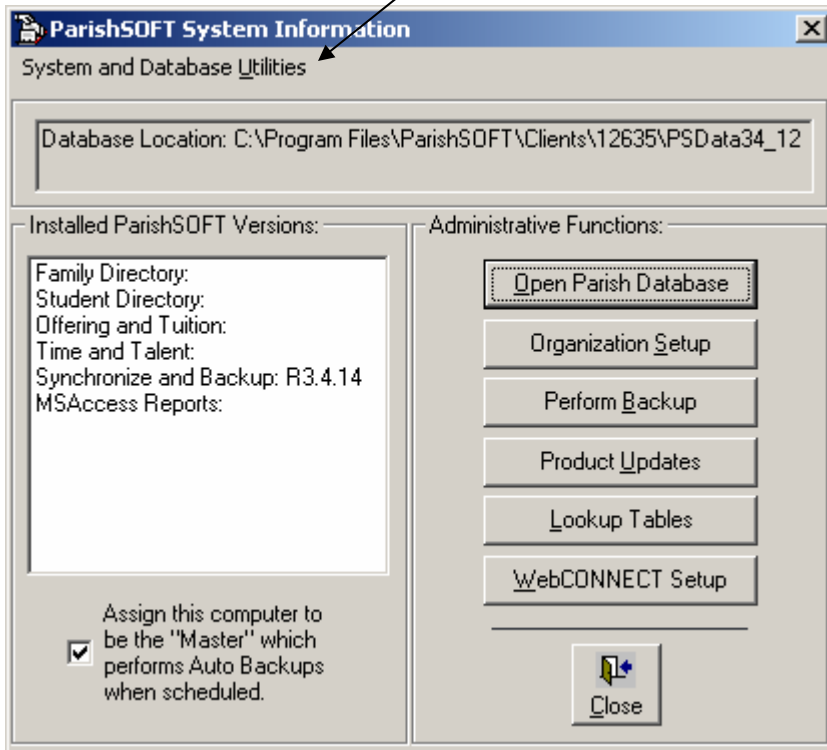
ParishSOFT System Information

X

System and Database Utilities

Database Location: C:\Program Files\ParishSOFT\Clients\12635\PSData34_12

Installed ParishSOFT Versions:

Family Directory:
Student Directory:
Offering and Tuition:
Time and Talent:
Synchronize and Backup: R3.4.14
MSAccess Reports:

Assign this computer to be the "Master" which performs Auto Backups when scheduled.

Administrative Functions:

Open Parish Database

Organization Setup

Perform Backup

Product Updates

Lookup Tables

WebCONNECT Setup

Close